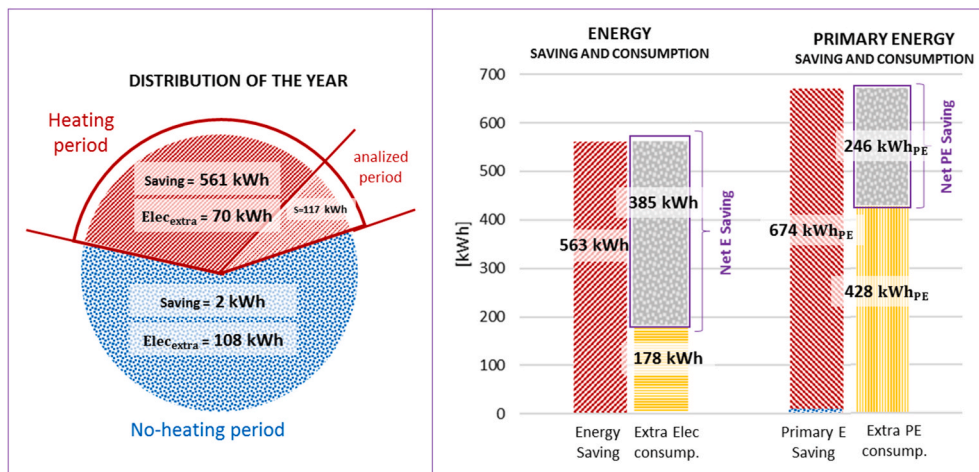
DISTRIBUTION OF THE YEAR

Heating period

analized period

Saving = 561 kWh

Elec$_{extra}$ = 70 kWh

S=117 kWh

Saving = 2 kWh

Elec$_{extra}$ = 108 kWh

No-heating period

ENERGY
SAVING AND CONSUMPTION

PRIMARY ENERGY
SAVING AND CONSUMPTION

700
600
500
400
300
200
100
0

[kWh]

563 kWh

385 kWh

178 kWh

Net E Saving

674 kWh$_{PE}$

246 kWh$_{PE}$

428 kWh$_{PE}$

Net PE Saving

Energy Saving

Extra Elec consump.

Primary E Saving

Extra PE consump.